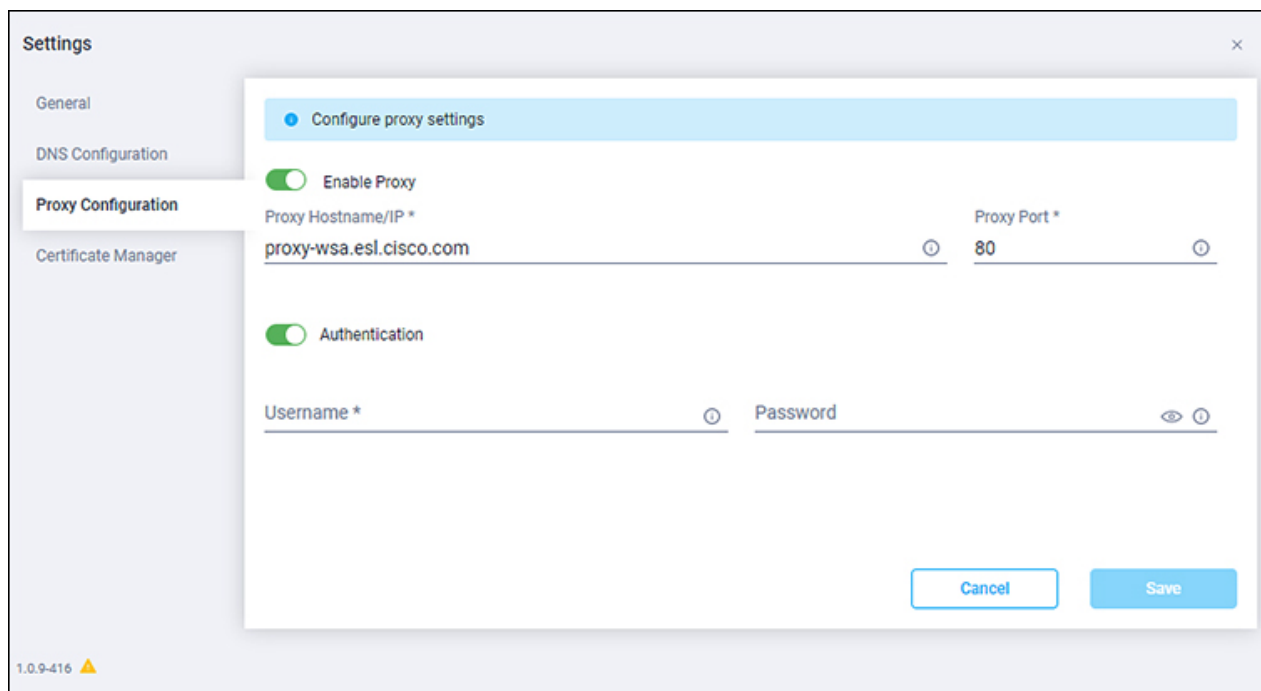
Settings

×

General

DNS Configuration

Proxy Configuration

Certificate Manager

Configure proxy settings

Enable Proxy

Proxy Hostname/IP *

proxy-wsa.esl.cisco.com

Proxy Port *

80

Authentication

Username *

Password

Cancel

Save

1.0.9-416